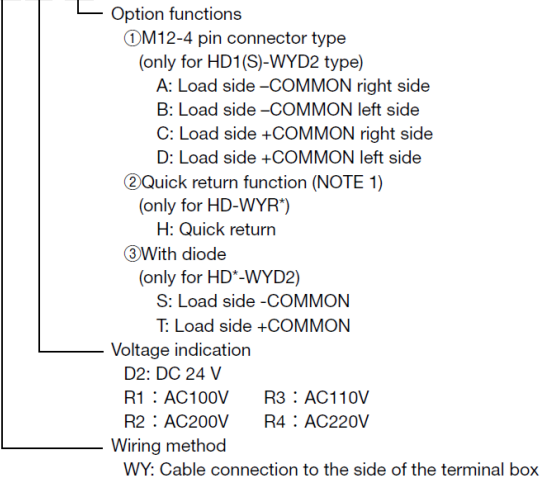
Option functions
①M12-4 pin connector type
(only for HD1(S)-WYD2 type)
A: Load side –COMMON right side
B: Load side –COMMON left side
C: Load side +COMMON right side
D: Load side +COMMON left side
②Quick return function (NOTE 1)
(only for HD-WYR*)
H: Quick return
③With diode
(only for HD*-WYD2)
S: Load side -COMMON
T: Load side +COMMON
Voltage indication
D2: DC 24 V
R1：AC100V R3：AC110V
R2：AC200V R4：AC220V
Wiring method
WY: Cable connection to the side of the terminal box